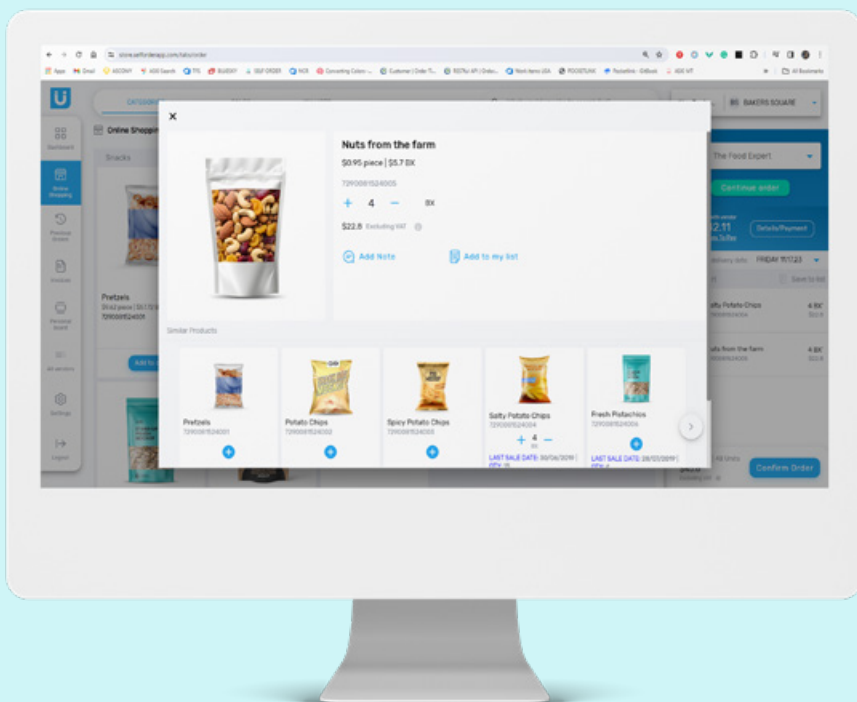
Nuts from the farm
$0.95 piece | $5.7 BX
7290001524005
+ 4 − BX
$22.8 Excluding VAT
Add Note
Add to my list
Similar Products
Pretzels
7290001524001
Potato Chips
7290001524002
Spicy Potato Chips
7290001524003
Salty Potato Chips
7290001524004
+ 4 −
LAST SALE DATE: 30/06/2019 |
Fresh Pistachios
7290001524006
LAST SALE DATE: 28/07/2019 |
Online Shopping
Snacks
Pretzels
7290001524001
BAKERS SQUARE
The Food Expert
Continue order
Details/Payment
FRIDAY 15.11.23
Save to list
Salty Potato Chips
4 BX
Nuts from the farm
4 BX
Confirm Order
Dashboard
Online Shopping
Previous Orders
Invoices
Personal Board
All vendors
Settings
Logout